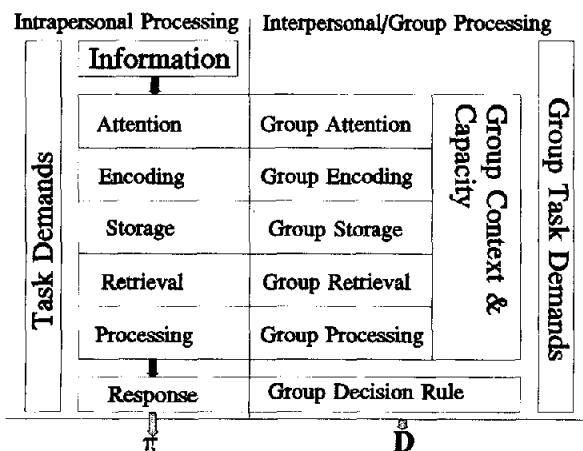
Intrapersonal Processing

Interpersonal/Group Processing

Task Demands

Information

Attention

Encoding

Storage

Retrieval

Processing

Response

$\pi$

Group Attention

Group Encoding

Group Storage

Group Retrieval

Group Processing

Group Decision Rule

$\hat{D}$

Group Context & Capacity

Group Task Demands